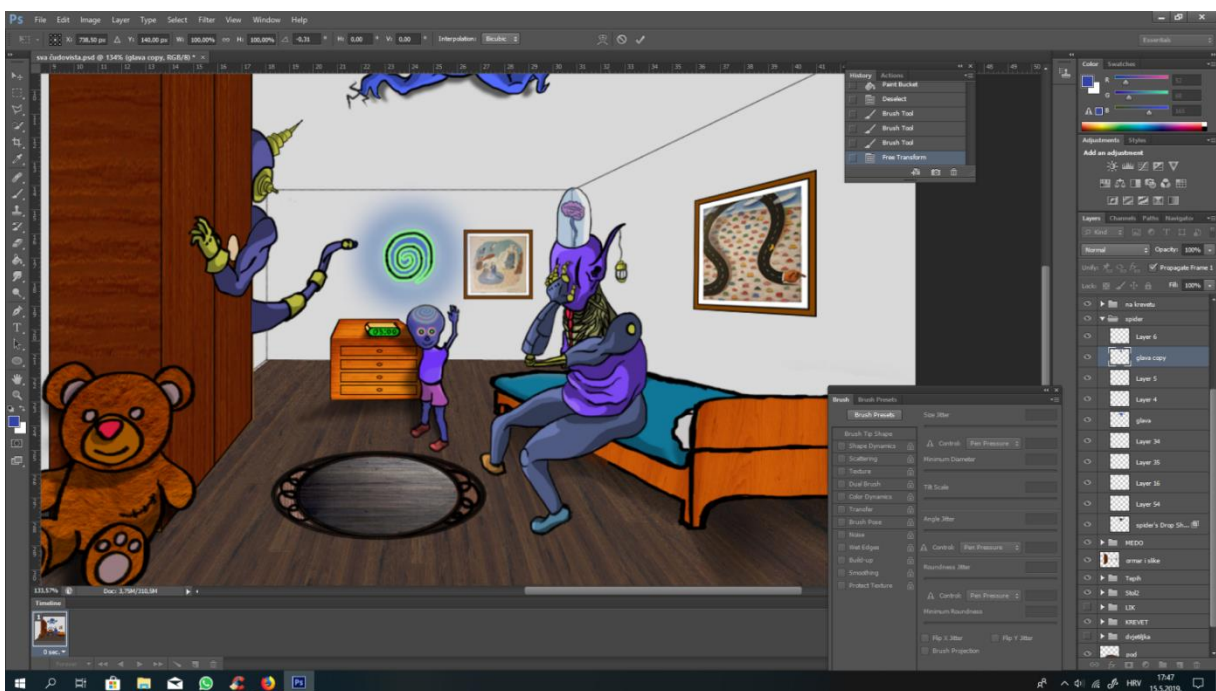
Ps File Edit Image Layer Type Select Filter View Window Help

X: 738,50 px Y: 148,00 px W: 100,00% H: 100,00% -0,31 H: 0,00 V: 0,00 Interpolation: Bicubic

Essentials

sva čudovišta.psd @ 134% (glava copy, RGB/8) *

History Actions
Paint Bucket
Deselect
Brush Tool
Brush Tool
Brush Tool
Free Transform

Color Swatches

Adjustments Styles
Add an adjustment

Layers Channels Paths Navigator
Kind
Normal Opacity: 100%
Unify: Propagate Frame 1
Lock: Fill: 100%
na krevetu
spider
Layer 6
glava copy
Layer 5
Layer 4
glava
Layer 34
Layer 35
Layer 16
Layer 54
spider's Drop Sh...
MEDO
ormar i slike
Tepih
Stol2
LIX
KREVET
dvjetljka
pod

Brush Brush Presets
Brush Presets
Size Jitter
Brush Tip Shape
Shape Dynamics
Scattering
Texture
Dual Brush
Color Dynamics
Transfer
Brush Pose
Noise
Wet Edges
Build-up
Smoothing
Protect Texture
Control: Pen Pressure
Minimum Diameter
Tilt Scale
Angle Jitter
Control: Pen Pressure
Roundness Jitter
Control: Pen Pressure
Minimum Roundness
Flip X Jitter
Flip Y Jitter
Brush Projection

133,57% Doc: 3,75M/310,5M

Timeline
0 sec.
Forever

HRV 17:47 15.5.2019.